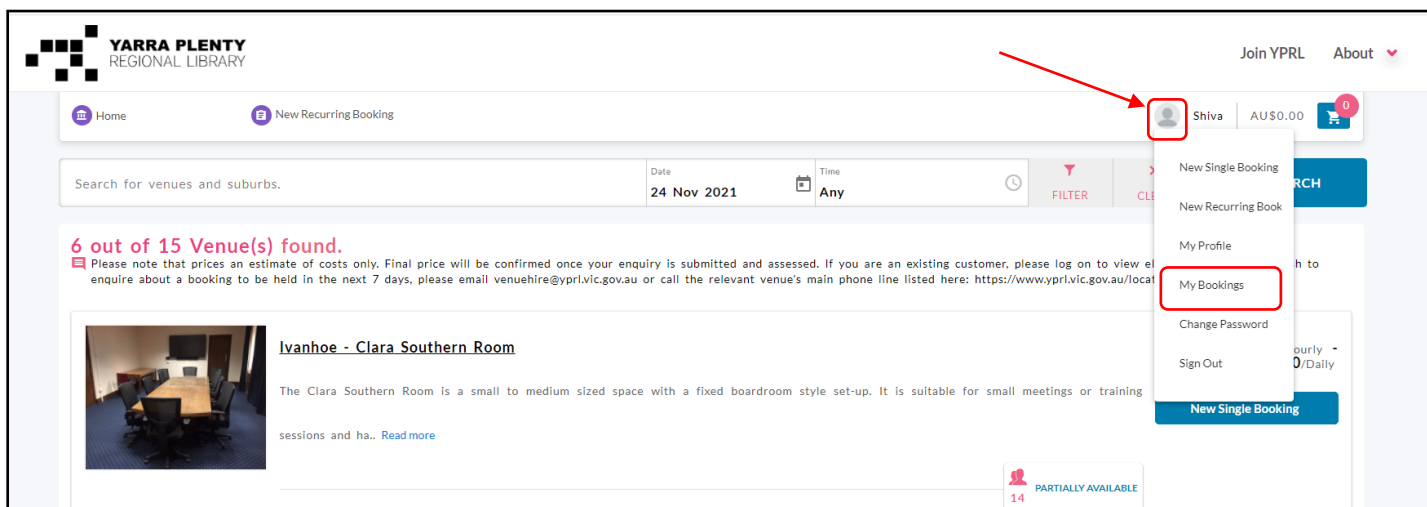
YARRA PLENTY
REGIONAL LIBRARY

Join YPRL About

Home New Recurring Booking

Shiva AU$0.00 0

Search for venues and suburbs.

Date
24 Nov 2021

Time
Any

FILTER

CLE

RCH

New Single Booking

New Recurring Book

My Profile

My Bookings

Change Password

Sign Out

6 out of 15 Venue(s) found.

Please note that prices an estimate of costs only. Final price will be confirmed once your enquiry is submitted and assessed. If you are an existing customer, please log on to view el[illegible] h to enquire about a booking to be held in the next 7 days, please email venuehire@yprl.vic.gov.au or call the relevant venue's main phone line listed here: https://www.yprl.vic.gov.au/locat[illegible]

Ivanhoe - Clara Southern Room

The Clara Southern Room is a small to medium sized space with a fixed boardroom style set-up. It is suitable for small meetings or training sessions and ha.. Read more

ourly -
0/Daily

New Single Booking

14

PARTIALLY AVAILABLE